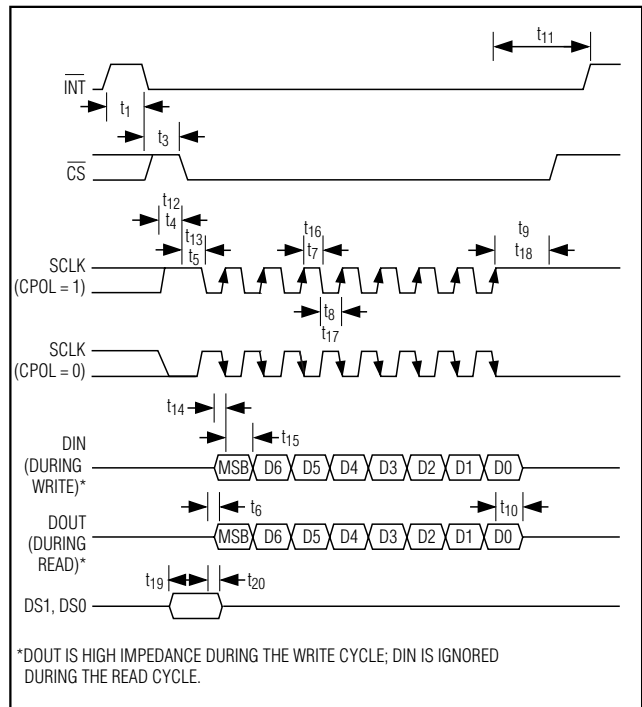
$t_{11}$

$\overline{INT}$

$t_1$

$t_3$

$\overline{CS}$

$t_{12}$
$t_4$
$t_{13}$
$t_5$

$t_{16}$
$t_7$

$t_9$
$t_{18}$

SCLK (CPOL = 1)

$t_8$
$t_{17}$

SCLK (CPOL = 0)

$t_{14}$

$t_{15}$

DIN (DURING WRITE)*

MSB D6 D5 D4 D3 D2 D1 D0

$t_6$

$t_{10}$

DOUT (DURING READ)*

MSB D6 D5 D4 D3 D2 D1 D0

$t_{19}$

$t_{20}$

DS1, DS0

*DOUT IS HIGH IMPEDANCE DURING THE WRITE CYCLE; DIN IS IGNORED DURING THE READ CYCLE.